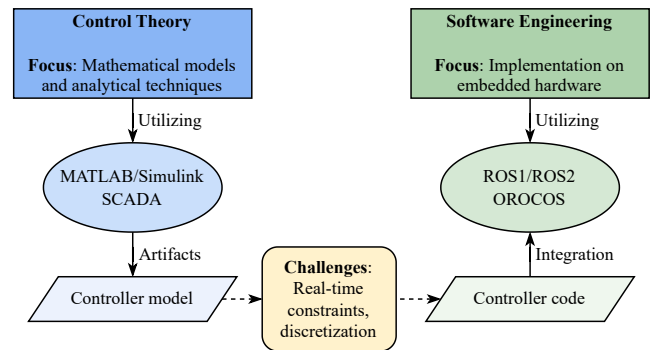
Control Theory

Focus: Mathematical models and analytical techniques

Utilizing

MATLAB/Simulink
SCADA

Artifacts

Controller model

Challenges: Real-time constraints, discretization

Software Engineering

Focus: Implementation on embedded hardware

Utilizing

ROS1/ROS2
OROCOS

Integration

Controller code